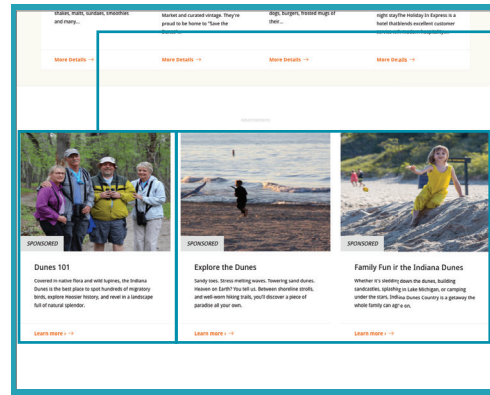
shakes, malts, sundaes, smoothies and more...

Market and curated vintage. They're proud to be home to "Save the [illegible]

dogs, burgers, frosted mugs of their...

night stayThe Holiday Inn Express is a hotel that provides excellent customer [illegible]

More Details →

More Details →

More Details →

More Details →

Advertisement

SPONSORED

Dunes 101

Covered in native flora and wild lupines, the Indiana Dunes is the best place to spot hundreds of migratory birds, explore Hoosier history, and revel in a landscape full of natural splendor.

Learn more › →

SPONSORED

Explore the Dunes

Sandy toes. Stress melting waves. Towering sand dunes. Heaven on Earth? You tell us. Between shoreline strolls, and well-worn hiking trails, you'll discover a piece of paradise all your own.

Learn more › →

SPONSORED

Family Fun ir the Indiana Dunes

Whether it's sledding down the dunes, building sandcastles, splashing in Lake Michigan, or camping under the stars, Indiana Dunes Country is a getaway the whole family can agr a on.

Learn more › →